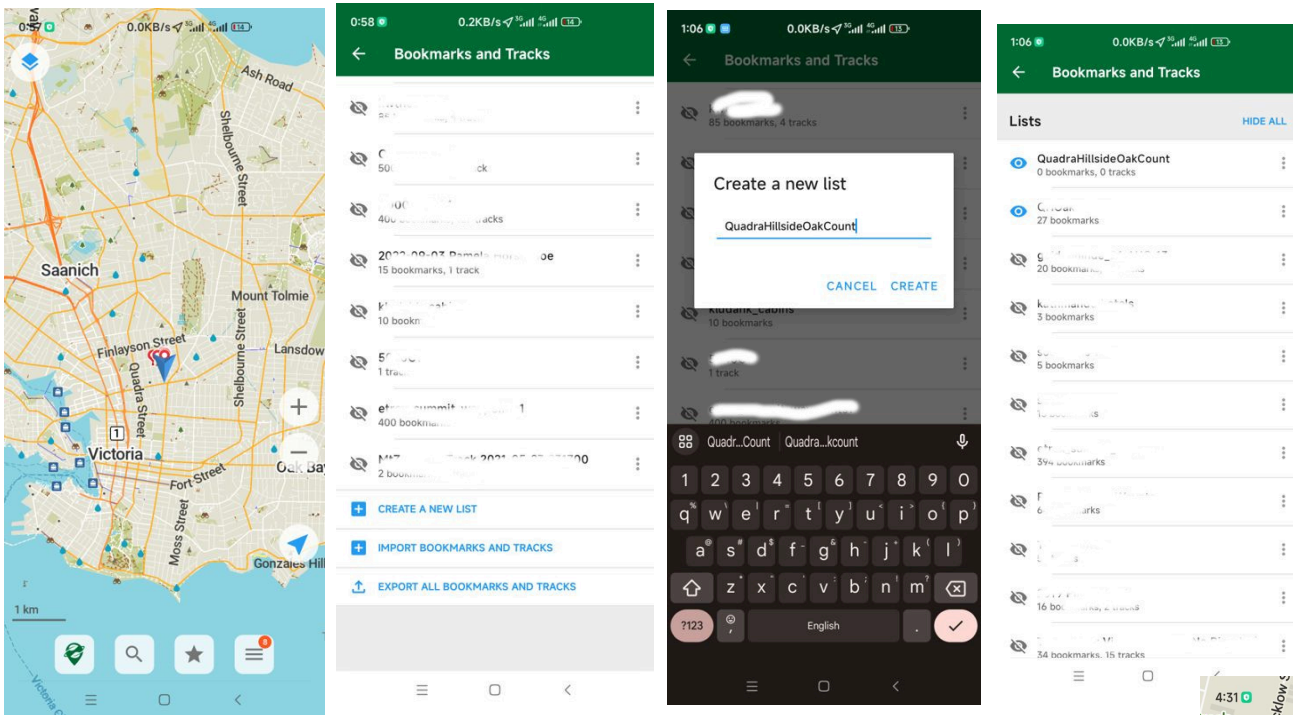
0:57
0.0KB/s
14
Ash Road
Shelbourne Street
Saanich
Mount Tolmie
Finlayson Street
Lansdow
Quadra Street
Shelbourne Street
1
Victoria
Oak Bay
Fort Street
Moss Street
Gonzales Hill
1 km
8

0:58
0.2KB/s
14
Bookmarks and Tracks
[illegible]
C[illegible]
50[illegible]ck
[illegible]
400 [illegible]tracks
2022-08-03 Pamela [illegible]oe
15 bookmarks, 1 track
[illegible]
10 bookm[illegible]
5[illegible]
1 tra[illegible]
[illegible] summit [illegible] 1
400 bookma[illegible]
Mt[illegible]k 2021-05-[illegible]700
2 book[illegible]
CREATE A NEW LIST
IMPORT BOOKMARKS AND TRACKS
EXPORT ALL BOOKMARKS AND TRACKS

1:06
0.0KB/s
13
Bookmarks and Tracks
85 bookmarks, 4 tracks
Create a new list
QuadraHillsideOakCount
CANCEL CREATE
kludank_cabins
10 bookmarks
1 track
400 bookmarks
Quadr...Count Quadra...kcount
1 2 3 4 5 6 7 8 9 0
q w e r t y u i o p
a s d f g h j k l
z x c v b n m
?123
English

1:06
0.0KB/s
13
Bookmarks and Tracks
Lists
HIDE ALL
QuadraHillsideOakCount
0 bookmarks, 0 tracks
C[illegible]
27 bookmarks
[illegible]
20 bookma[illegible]
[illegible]
3 bookmarks
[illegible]
5 bookmarks
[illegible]
1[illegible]ks
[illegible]
394 bookmarks
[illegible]
6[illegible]arks
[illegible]
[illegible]
16 boo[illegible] tracks
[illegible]
34 bookmarks, 15 tracks
4:31
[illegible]cklow